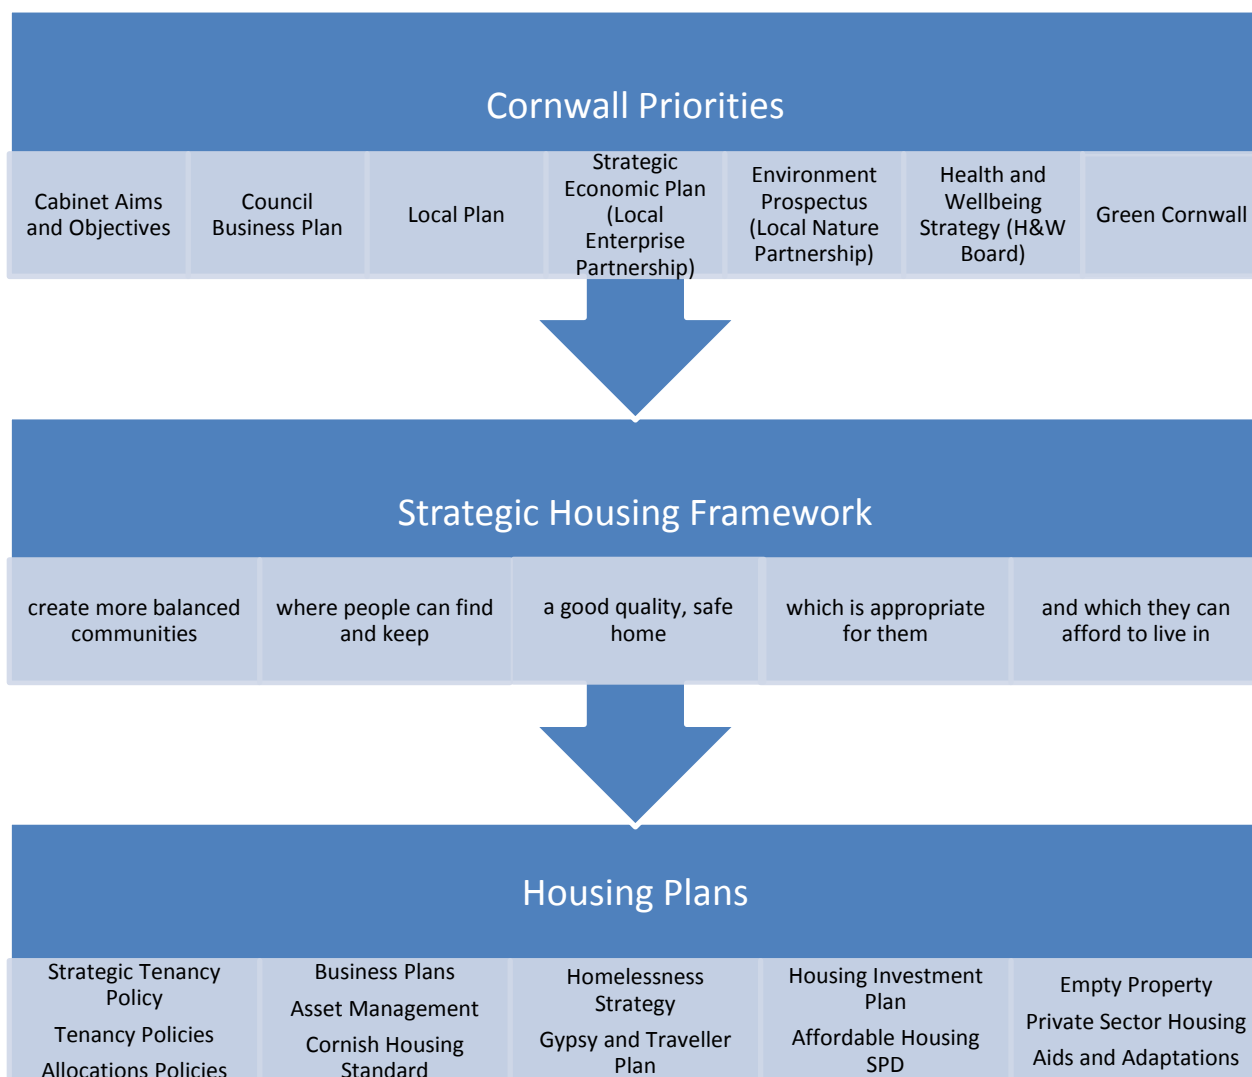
Cornwall Priorities

Cabinet Aims and Objectives

Council Business Plan

Local Plan

Strategic Economic Plan (Local Enterprise Partnership)

Environment Prospectus (Local Nature Partnership)

Health and Wellbeing Strategy (H&W Board)

Green Cornwall

Strategic Housing Framework

create more balanced communities

where people can find and keep

a good quality, safe home

which is appropriate for them

and which they can afford to live in

Housing Plans

Strategic Tenancy Policy

Tenancy Policies

Allocations Policies

Business Plans

Asset Management

Cornish Housing Standard

Homelessness Strategy

Gypsy and Traveller Plan

Housing Investment Plan

Affordable Housing SPD

Empty Property

Private Sector Housing

Aids and Adaptations